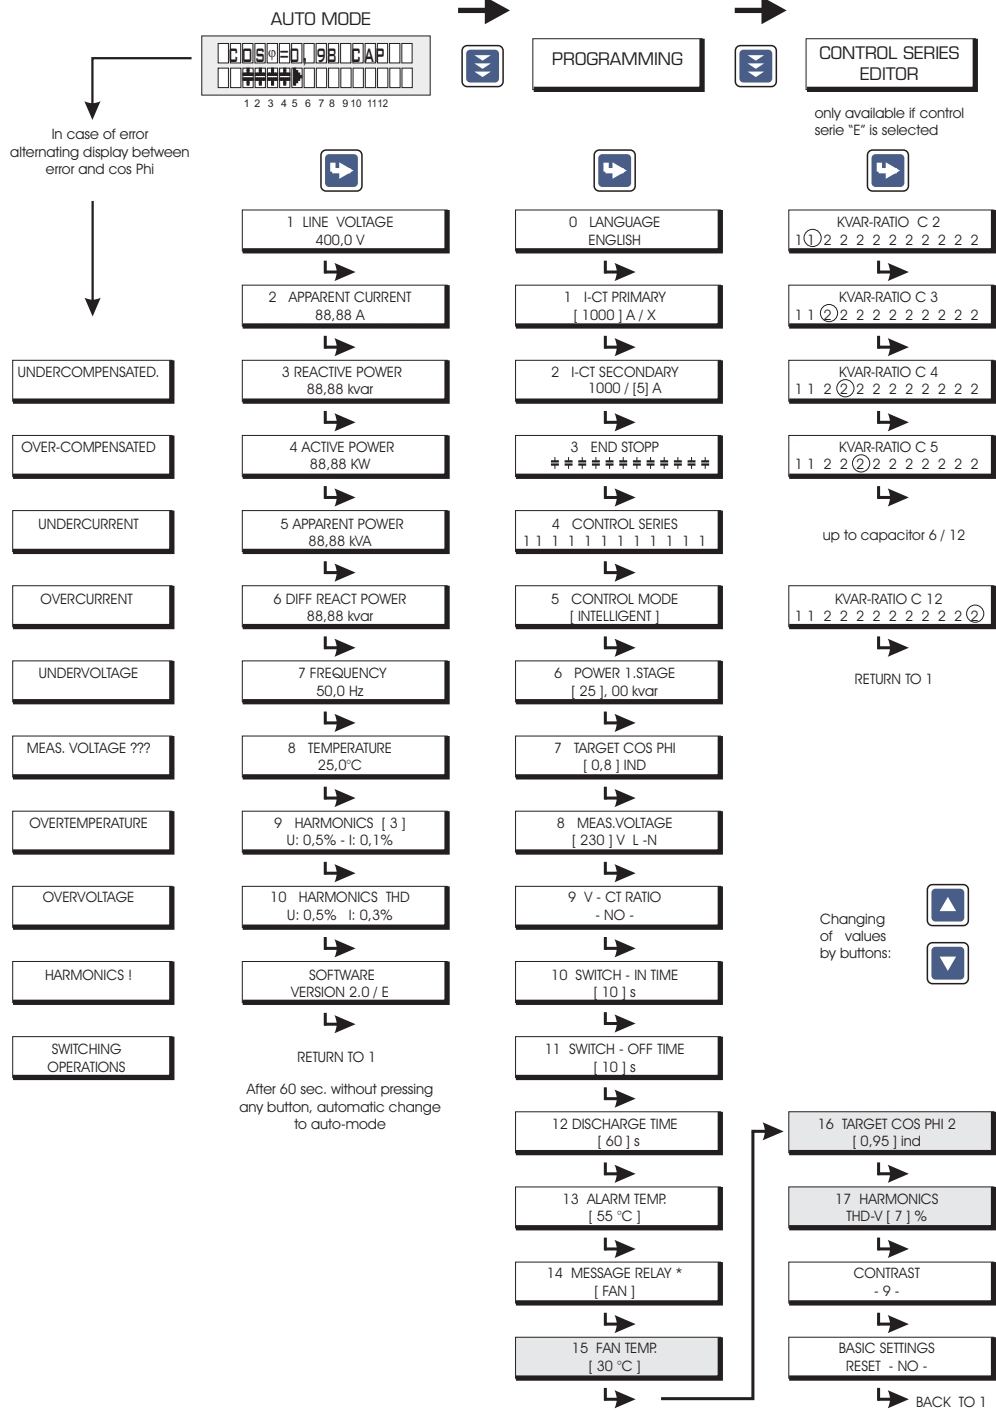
AUTO MODE

cos φ = 0, 98 CAP

1 2 3 4 5 6 7 8 9 10 11 12

PROGRAMMING

CONTROL SERIES EDITOR

only available if control serie "E" is selected

In case of error alternating display between error and cos Phi

UNDERCOMPENSATED.

OVER-COMPENSATED

UNDERCURRENT

OVERCURRENT

UNDERVOLTAGE

MEAS. VOLTAGE ???

OVERTEMPERATURE

OVERVOLTAGE

HARMONICS !

SWITCHING OPERATIONS

1 LINE VOLTAGE
400,0 V

2 APPARENT CURRENT
88,88 A

3 REACTIVE POWER
88,88 kvar

4 ACTIVE POWER
88,88 KW

5 APPARENT POWER
88,88 kVA

6 DIFF REACT POWER
88,88 kvar

7 FREQUENCY
50,0 Hz

8 TEMPERATURE
25,0°C

9 HARMONICS [ 3 ]
U: 0,5% - I: 0,1%

10 HARMONICS THD
U: 0,5% I: 0,3%

SOFTWARE
VERSION 2.0 / E

RETURN TO 1

After 60 sec. without pressing any button, automatic change to auto-mode

0 LANGUAGE
ENGLISH

1 I-CT PRIMARY
[ 1000 ] A / X

2 I-CT SECONDARY
1000 / [5] A

3 END STOPP

4 CONTROL SERIES
1 1 1 1 1 1 1 1 1 1 1 1

5 CONTROL MODE
[ INTELLIGENT ]

6 POWER 1.STAGE
[ 25 ], 00 kvar

7 TARGET COS PHI
[ 0,8 ] IND

8 MEAS.VOLTAGE
[ 230 ] V L -N

9 V - CT RATIO
- NO -

10 SWITCH - IN TIME
[ 10 ] s

11 SWITCH - OFF TIME
[ 10 ] s

12 DISCHARGE TIME
[ 60 ] s

13 ALARM TEMP.
[ 55 °C ]

14 MESSAGE RELAY *
[ FAN ]

15 FAN TEMP.
[ 30 °C ]

KVAR-RATIO C 2
1 1 2 2 2 2 2 2 2 2 2 2

KVAR-RATIO C 3
1 1 2 2 2 2 2 2 2 2 2 2

KVAR-RATIO C 4
1 1 2 2 2 2 2 2 2 2 2 2

KVAR-RATIO C 5
1 1 2 2 2 2 2 2 2 2 2 2

up to capacitor 6 / 12

KVAR-RATIO C 12
1 1 2 2 2 2 2 2 2 2 2 2

RETURN TO 1

Changing of values by buttons:

16 TARGET COS PHI 2
[ 0,95 ] ind

17 HARMONICS
THD-V [ 7 ] %

CONTRAST
- 9 -

BASIC SETTINGS
RESET - NO -

BACK TO 1